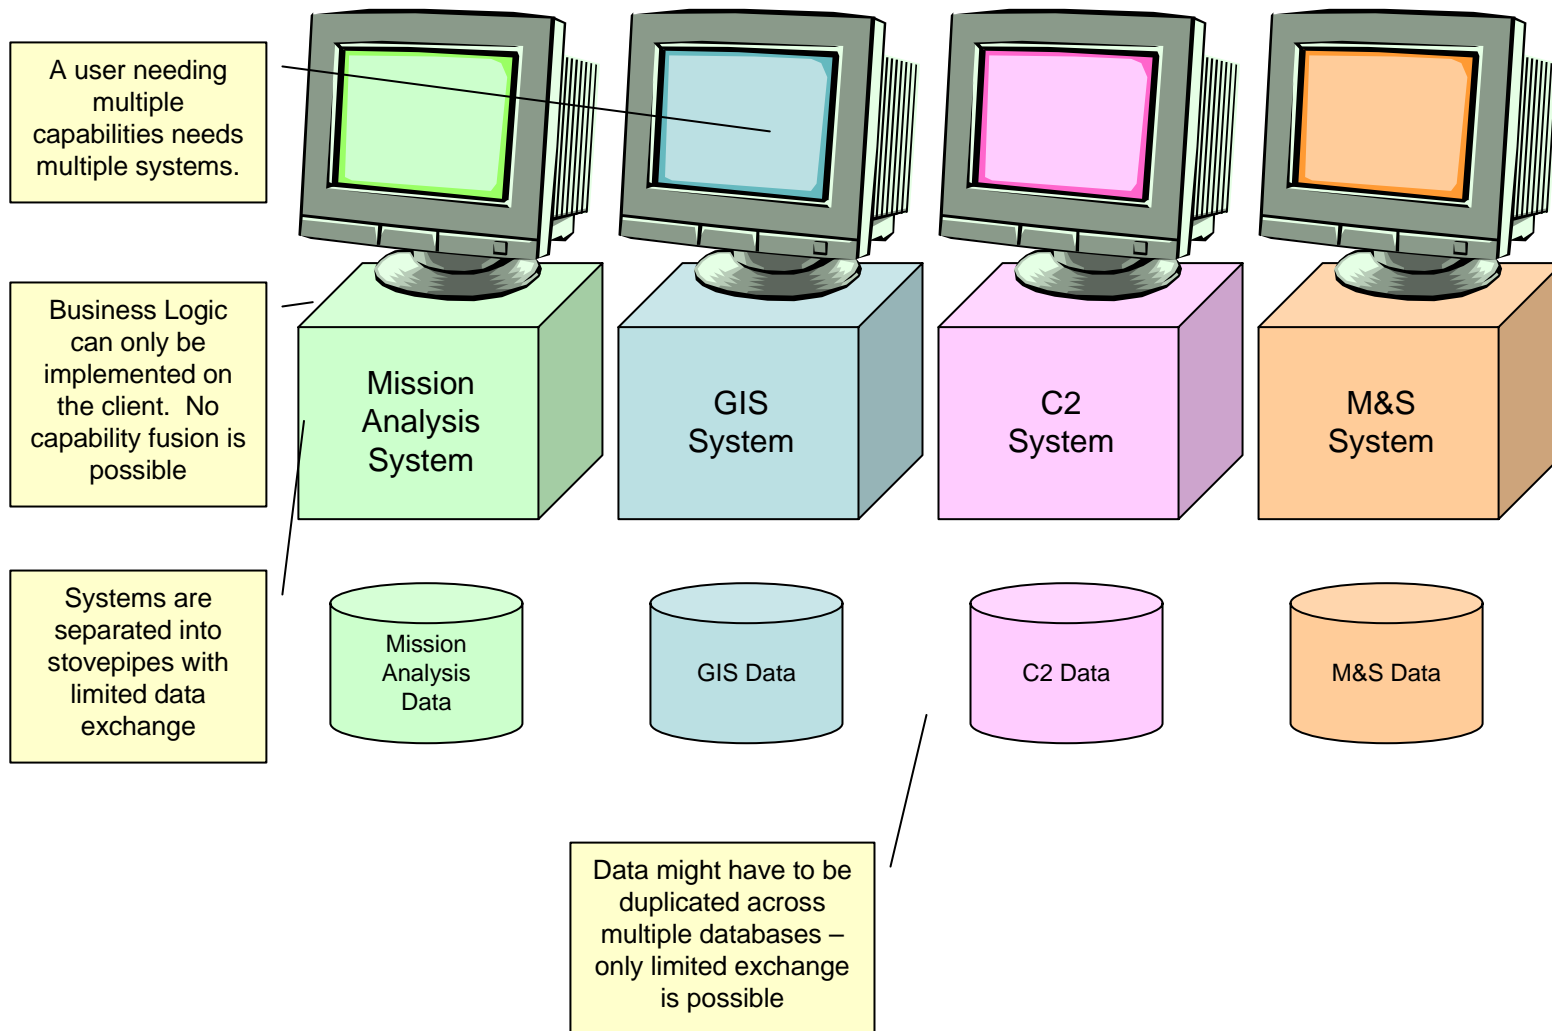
A user needing multiple capabilities needs multiple systems.

Business Logic can only be implemented on the client. No capability fusion is possible

Systems are separated into stovepipes with limited data exchange

Mission Analysis System

GIS System

C2 System

M&S System

Mission Analysis Data

GIS Data

C2 Data

M&S Data

Data might have to be duplicated across multiple databases – only limited exchange is possible